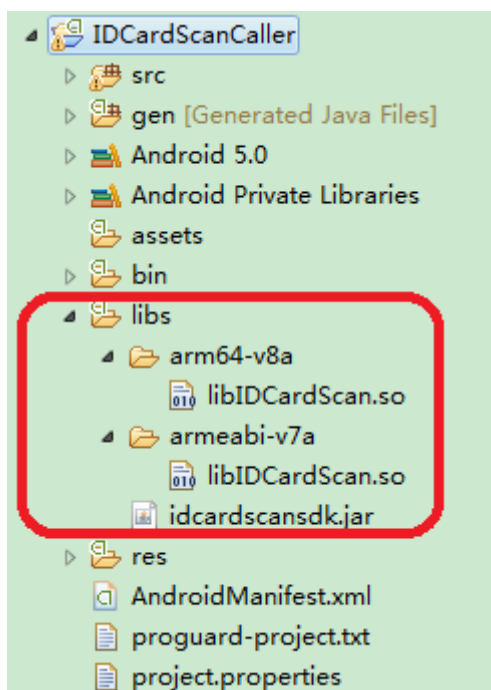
IDCardScanCaller
src
gen [Generated Java Files]
Android 5.0
Android Private Libraries
assets
bin
libs
arm64-v8a
libIDCardScan.so
armeabi-v7a
libIDCardScan.so
idcardscansdk.jar
res
AndroidManifest.xml
proguard-project.txt
project.properties